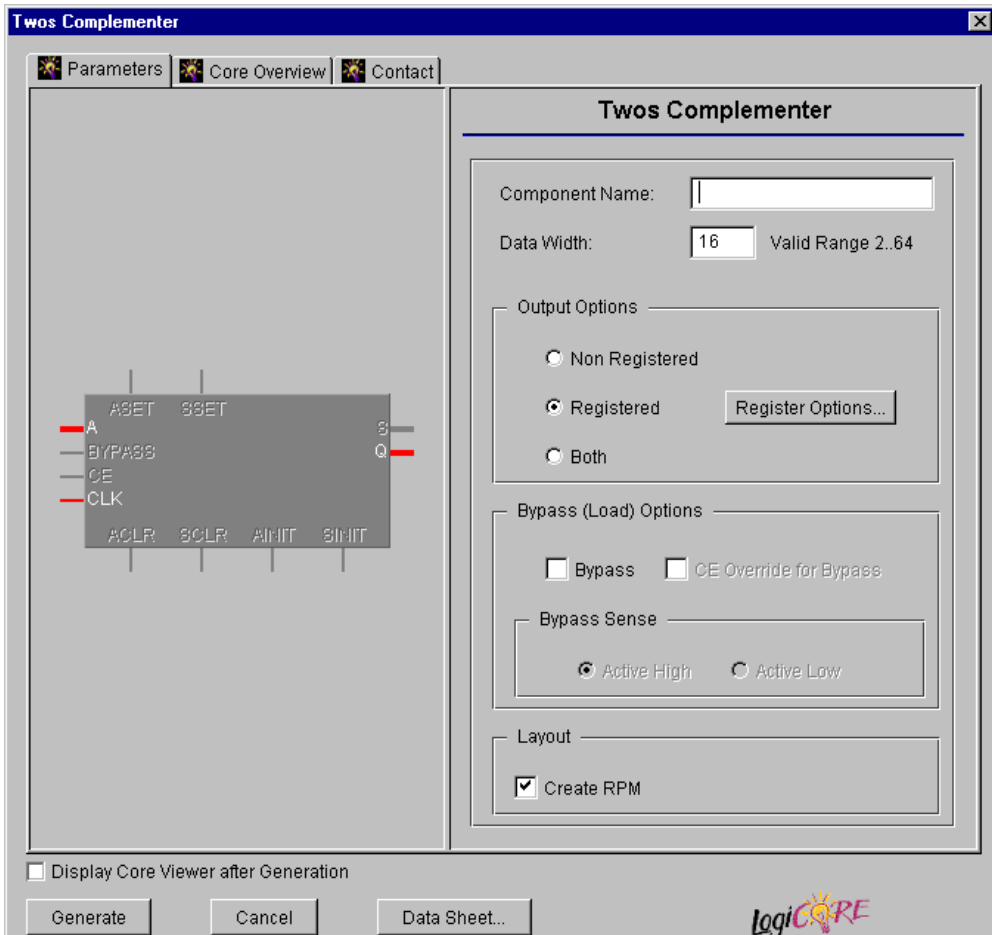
Twos Complementer

Parameters | Core Overview | Contact

ASET SSET
A
BYPASS
CE
CLK
S
Q
ACLR SCLR AINIT SINIT

Twos Complementer

Component Name:
Data Width: 16 Valid Range 2..64

Output Options
Non Registered
Registered
Register Options...
Both

Bypass (Load) Options
Bypass
CE Override for Bypass

Bypass Sense
Active High
Active Low

Layout
Create RPM

Display Core Viewer after Generation

Generate
Cancel
Data Sheet...

logiCORE